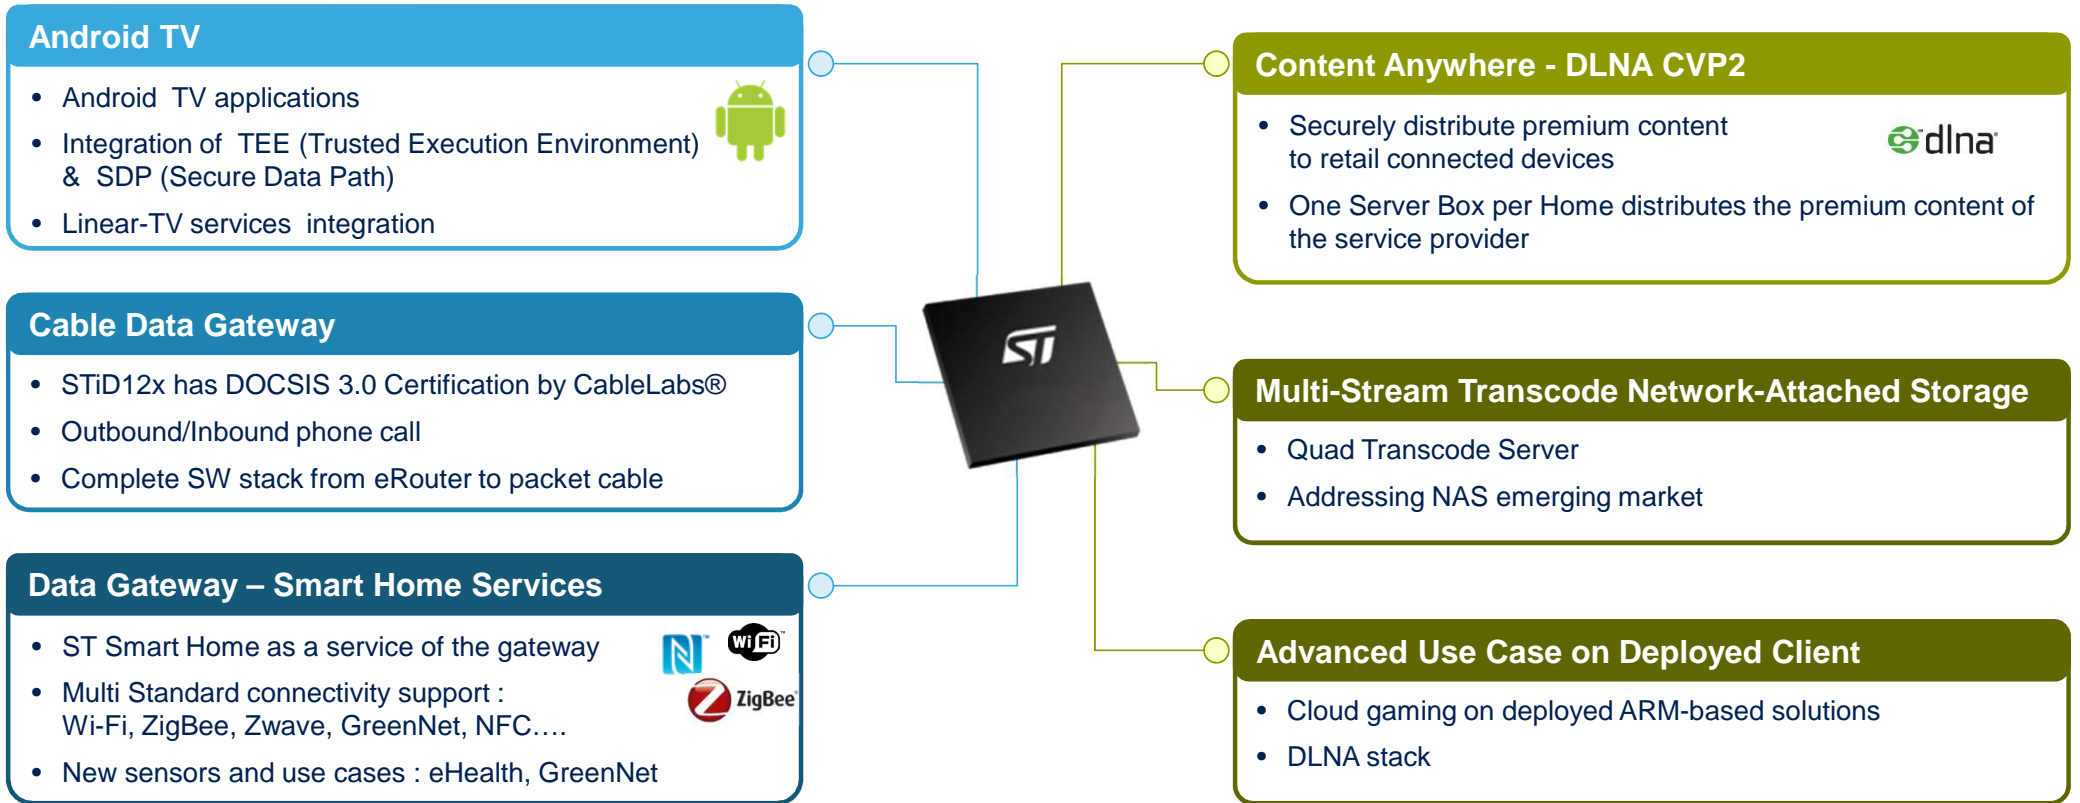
Android TV

• Android TV applications
• Integration of TEE (Trusted Execution Environment) & SDP (Secure Data Path)
• Linear-TV services integration

Cable Data Gateway

• STiD12x has DOCSIS 3.0 Certification by CableLabs®
• Outbound/Inbound phone call
• Complete SW stack from eRouter to packet cable

Data Gateway – Smart Home Services

• ST Smart Home as a service of the gateway
• Multi Standard connectivity support : Wi-Fi, ZigBee, Zwave, GreenNet, NFC….
• New sensors and use cases : eHealth, GreenNet

Wi Fi

ZigBee

ST

Content Anywhere - DLNA CVP2

• Securely distribute premium content to retail connected devices
• One Server Box per Home distributes the premium content of the service provider

dlna

Multi-Stream Transcode Network-Attached Storage

• Quad Transcode Server
• Addressing NAS emerging market

Advanced Use Case on Deployed Client

• Cloud gaming on deployed ARM-based solutions
• DLNA stack